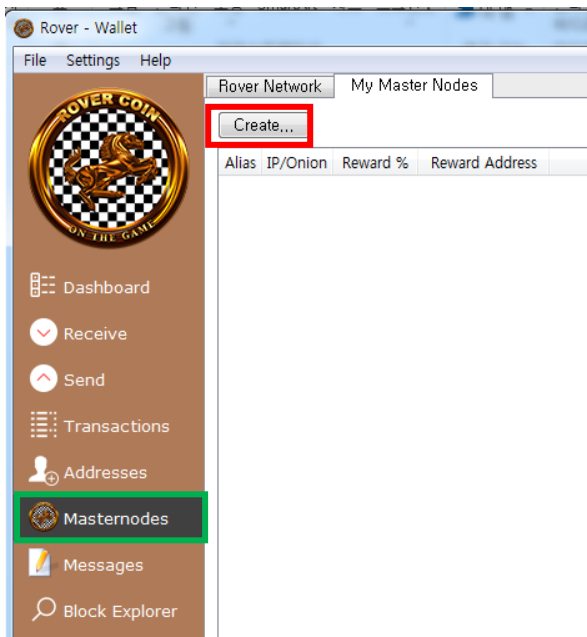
Rover - Wallet

File Settings Help

ROVER COIN
ON THE GAME

Dashboard
Receive
Send
Transactions
Addresses
Masternodes
Messages
Block Explorer

Rover Network | My Master Nodes

Create...

| Alias | IP/Onion | Reward % | Reward Address |
|---|---|---|---|